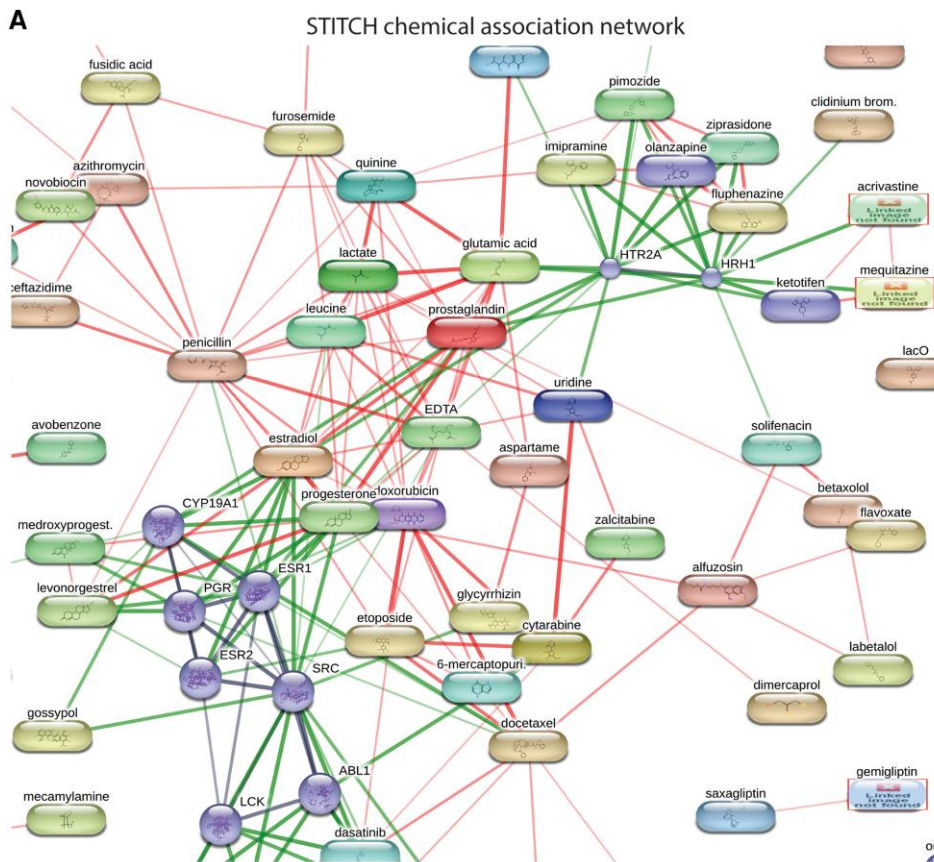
A

STITCH chemical association network

fusidic acid
furosemide
pimozide
clidinium brom.
ziprasidone
azithromycin
quinine
imipramine
olanzapine
novobiocin
fluphenazine
acrivastine
Linked image not found
lactate
glutamic acid
HTR2A
HRH1
mequitazine
Linked image not found
ceftazidime
ketotifen
leucine
prostaglandin
penicillin
lacO
uridine
avobenzone
EDTA
solifenacin
estradiol
aspartame
betaxolol
CYP19A1
progesterone
doxorubicin
flavoxate
medroxyprogest.
zalcitabine
ESR1
alfuzosin
levonorgestrel
PGR
glycyrrhizin
etoposide
cytarabine
labetalol
ESR2
SRC
6-mercaptopuri.
dimercaprol
gossypol
docetaxel
ABL1
gemigliptin
mecamylamine
saxagliptin
Linked image not found
LCK
dasatinib